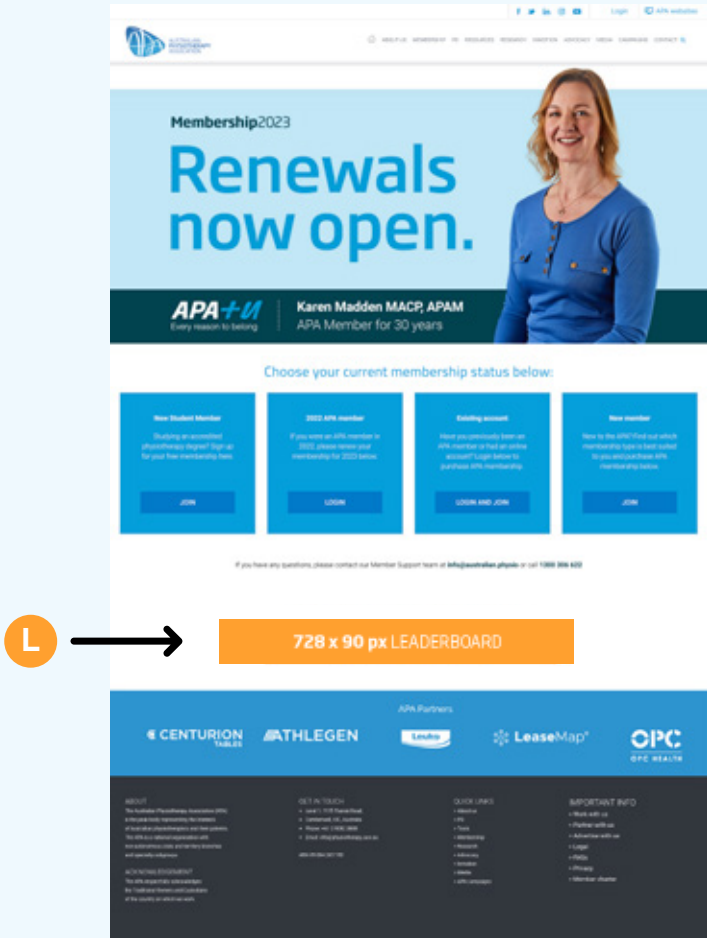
Login APA website

AUSTRALIAN PHYSIOTHERAPY ASSOCIATION

ABOUT US MEMBERSHIP PD RESOURCES RESEARCH INNOVATION ADVOCACY MEDIA CAMPAIGNS CONTACT

Membership2023

Renewals now open.

APA+U Every reason to belong

Karen Madden MACP, APAM
APA Member for 30 years

Choose your current membership status below:

New Student Member
Studying an accredited physiotherapy degree? Sign up for your free membership here.
JOIN

2022 APA member
If you were an APA member in 2022, please renew your membership for 2023 below.
LOGIN

Existing account
Have you previously been an APA member or had an online account? Login below to purchase APA membership.
LOGIN AND JOIN

New member
New to the APA? Find out which membership type is best suited to you and purchase APA membership below.
JOIN

If you have any questions, please contact our Member Support team at info@australian.physio or call 1300 306 622

L

728 x 90 px LEADERBOARD

APA Partners

CENTURION TABLES ATHLEGEN LeaseMap OPC OPC HEALTH

ABOUT
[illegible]

ACKNOWLEDGEMENT
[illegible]

GET IN TOUCH
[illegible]

QUICK LINKS
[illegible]

IMPORTANT INFO
Work with us
Partner with us
Advertise with us
Legal
FAQs
Privacy
Member charter